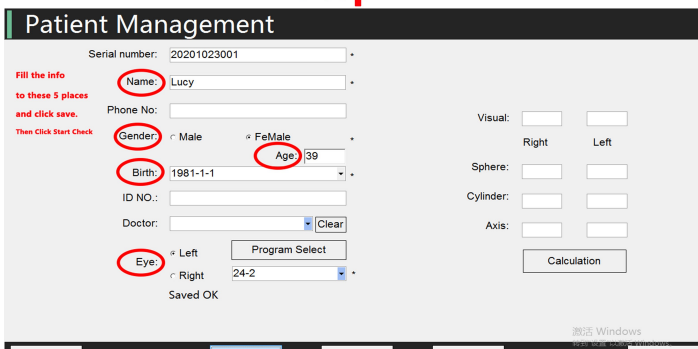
Patient Management

Serial number: 20201023001 *

Fill the info to these 5 places and click save.

Then Click Start Check

Name: Lucy *

Phone No:

Gender: Male FeMale *

Age: 39

Birth: 1981-1-1 *

ID NO.:

Doctor: Clear

Eye: Left Right

Program Select

24-2 *

Saved OK

Visual:

Right Left

Sphere:

Cylinder:

Axis:

Calculation

激活 Windows